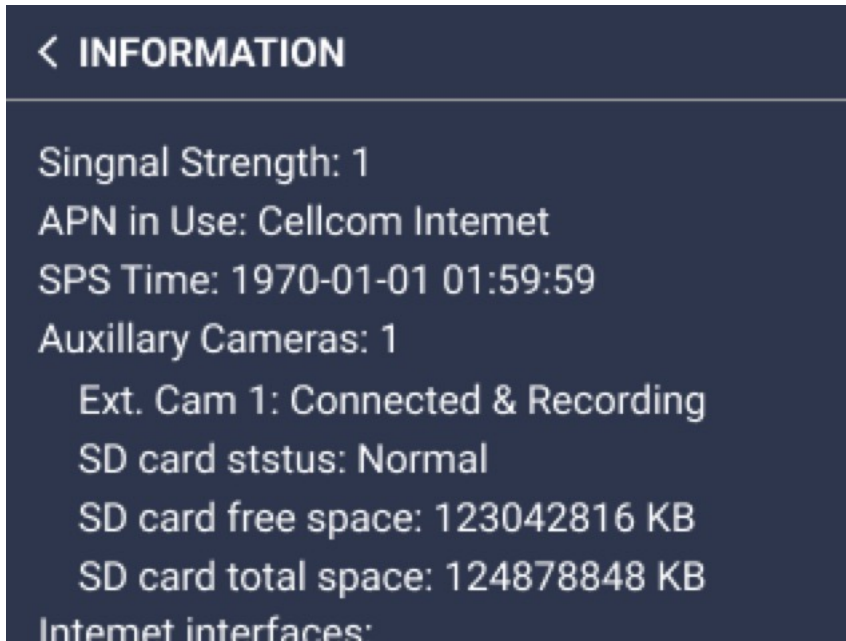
< INFORMATION

Singnal Strength: 1
APN in Use: Cellcom Intemet
SPS Time: 1970-01-01 01:59:59
Auxillary Cameras: 1
Ext. Cam 1: Connected & Recording
SD card ststus: Normal
SD card free space: 123042816 KB
SD card total space: 124878848 KB
Intemet interfaces: